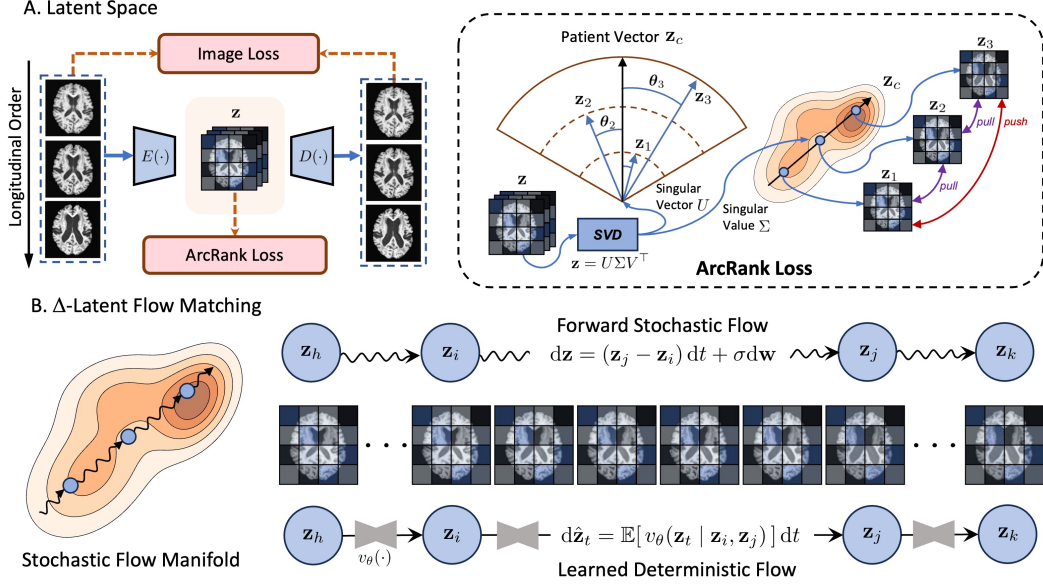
A. Latent Space

Image Loss

Longitudinal Order

$E(\cdot)$

$\mathbf{z}$

$D(\cdot)$

ArcRank Loss

Patient Vector $\mathbf{z}_c$

$\boldsymbol{\theta}_3$

$\mathbf{z}_2$

$\mathbf{z}_3$

$\boldsymbol{\theta}_2$

$\mathbf{z}_1$

$\mathbf{z}$

Singular Vector $U$

SVD

$\mathbf{z} = U\Sigma V^\top$

Singular Value $\Sigma$

$\mathbf{z}_c$

$\mathbf{z}_3$

$\mathbf{z}_2$

pull

push

$\mathbf{z}_1$

pull

ArcRank Loss

B. $\Delta$-Latent Flow Matching

Forward Stochastic Flow

$\mathbf{z}_h$

$\mathbf{z}_i$

$\mathrm{d}\mathbf{z} = (\mathbf{z}_j - \mathbf{z}_i)\,\mathrm{d}t + \sigma \mathrm{d}\mathbf{w}$

$\mathbf{z}_j$

$\mathbf{z}_k$

Stochastic Flow Manifold

$\mathbf{z}_h$

$v_\theta(\cdot)$

$\mathbf{z}_i$

$\mathrm{d}\hat{\mathbf{z}}_t = \mathbb{E}[\, v_\theta(\mathbf{z}_t \mid \mathbf{z}_i, \mathbf{z}_j)\,]\,\mathrm{d}t$

$\mathbf{z}_j$

$\mathbf{z}_k$

Learned Deterministic Flow